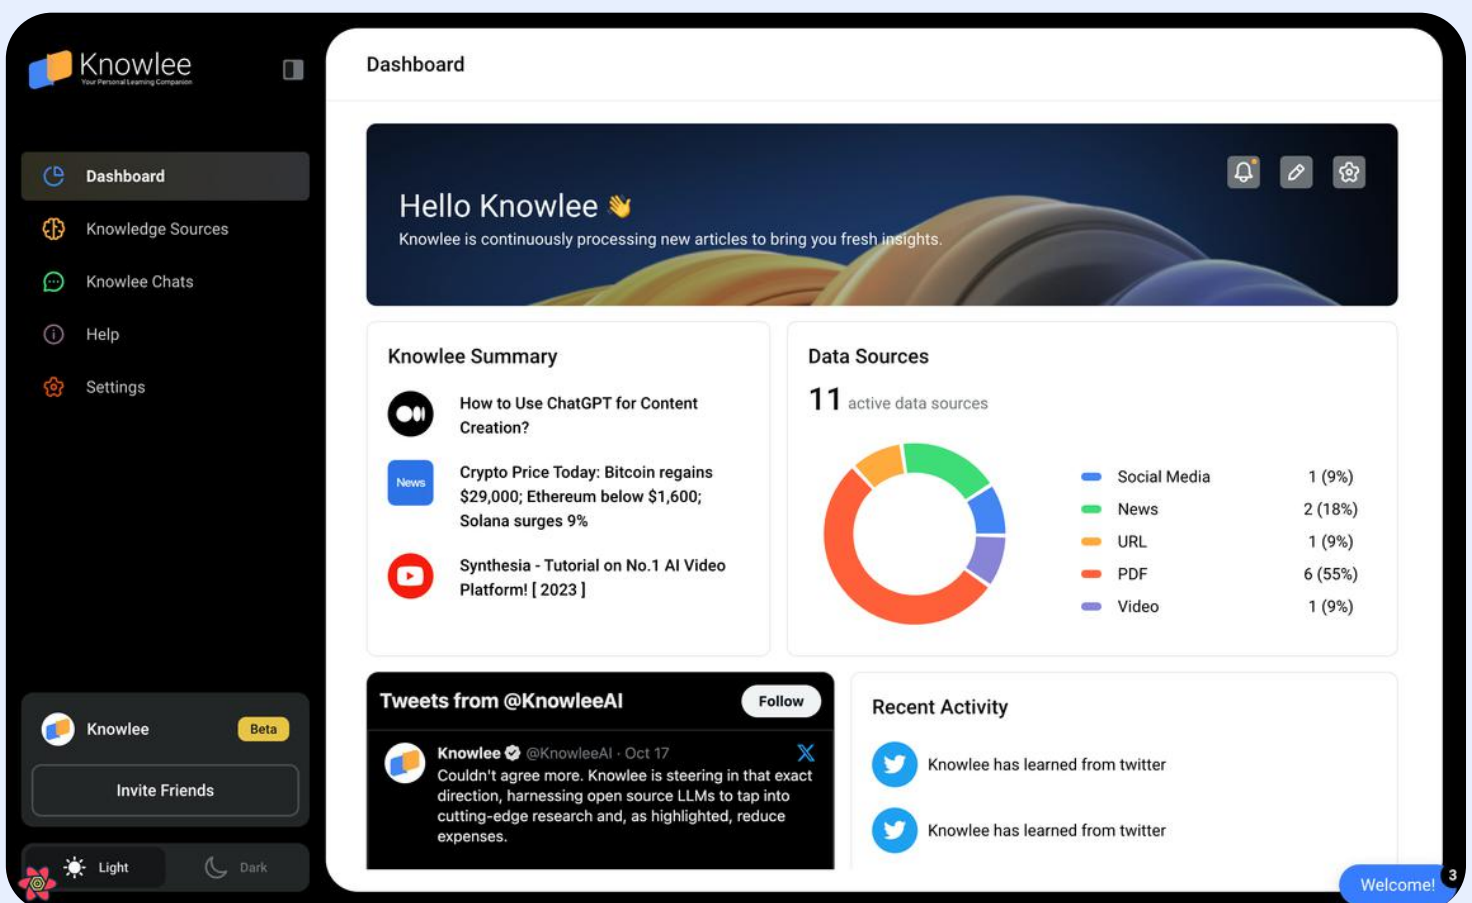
Knowlee
Your Personal Learning Companion

Dashboard
Knowledge Sources
Knowlee Chats
Help
Settings

Knowlee Beta
Invite Friends

Light Dark

Dashboard

Hello Knowlee 👋
Knowlee is continuously processing new articles to bring you fresh insights.

Knowlee Summary
How to Use ChatGPT for Content Creation?
News
Crypto Price Today: Bitcoin regains $29,000; Ethereum below $1,600; Solana surges 9%
Synthesia - Tutorial on No.1 AI Video Platform! [ 2023 ]

Data Sources
11 active data sources

| | |
|---|---|
| Social Media | 1 (9%) |
| News | 2 (18%) |
| URL | 1 (9%) |
| PDF | 6 (55%) |
| Video | 1 (9%) |

Tweets from @KnowleeAI Follow
Knowlee @KnowleeAI · Oct 17
Couldn't agree more. Knowlee is steering in that exact direction, harnessing open source LLMs to tap into cutting-edge research and, as highlighted, reduce expenses.

Recent Activity
Knowlee has learned from twitter
Knowlee has learned from twitter

Welcome! 3